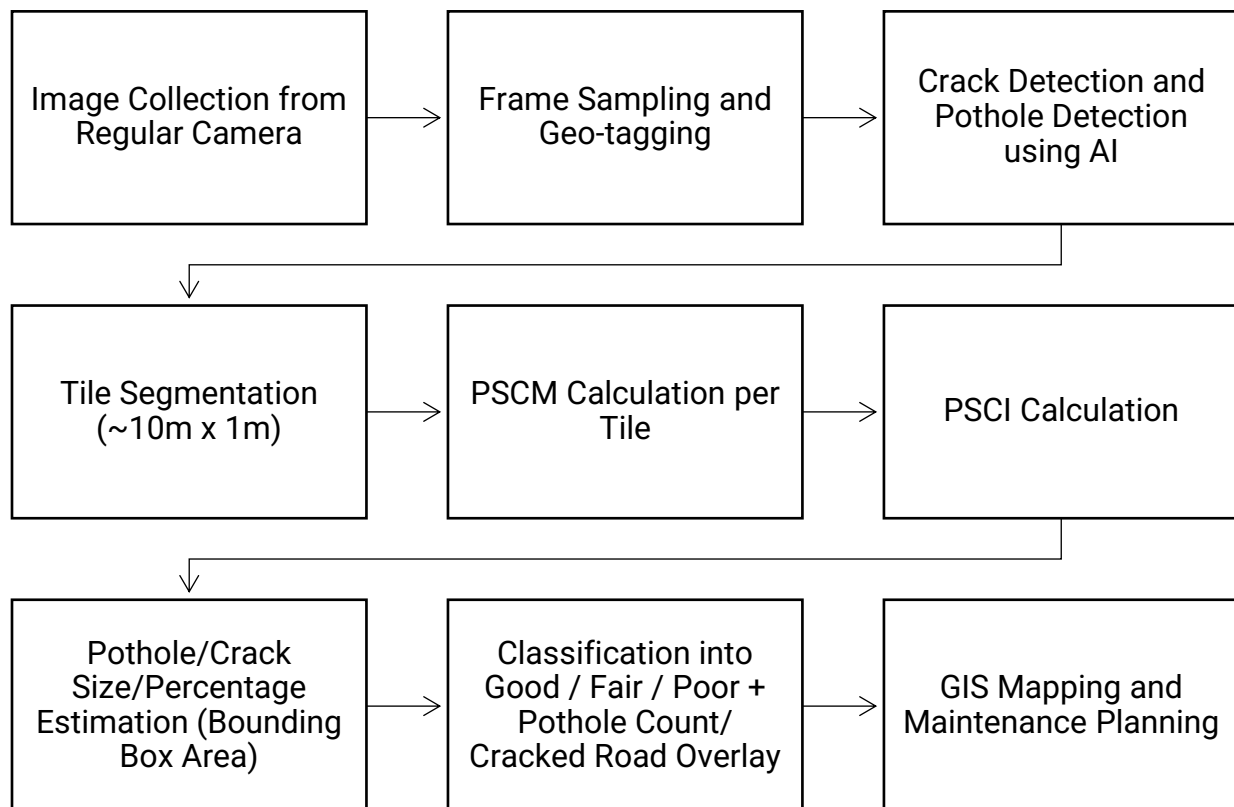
Image Collection from Regular Camera

Frame Sampling and Geo-tagging

Crack Detection and Pothole Detection using AI

Tile Segmentation (~10m x 1m)

PSCM Calculation per Tile

PSCI Calculation

Pothole/Crack Size/Percentage Estimation (Bounding Box Area)

Classification into Good / Fair / Poor + Pothole Count/ Cracked Road Overlay

GIS Mapping and Maintenance Planning